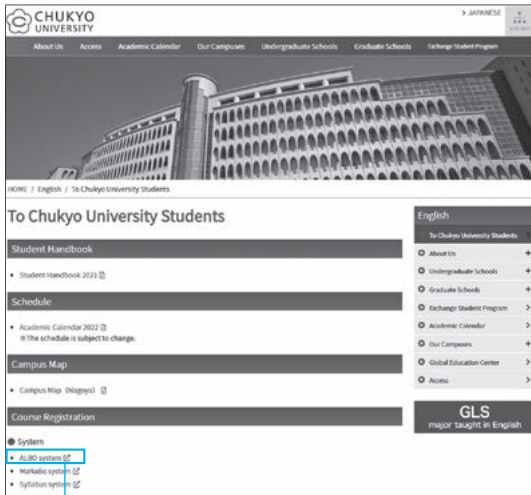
CHUKYO UNIVERSITY

> JAPANESE

About Us Access Academic Calendar Our Campuses Undergraduate Schools Graduate Schools Exchange Student Program

HOME / English / To Chukyo University Students

To Chukyo University Students

Student Handbook

• Student Handbook 2021

Schedule

• Academic Calendar 2022
※The schedule is subject to change.

Campus Map

• Campus Map (Nagoya)

Course Registration

● System

• ALBO system
• MaNaBo system
• Syllabus system

English

To Chukyo University Students

About Us +
Undergraduate Schools +
Graduate Schools +
Exchange Student Program >
Academic Calendar >
Our Campuses +
Global Education Center +
Access >

GLS
major taught in English